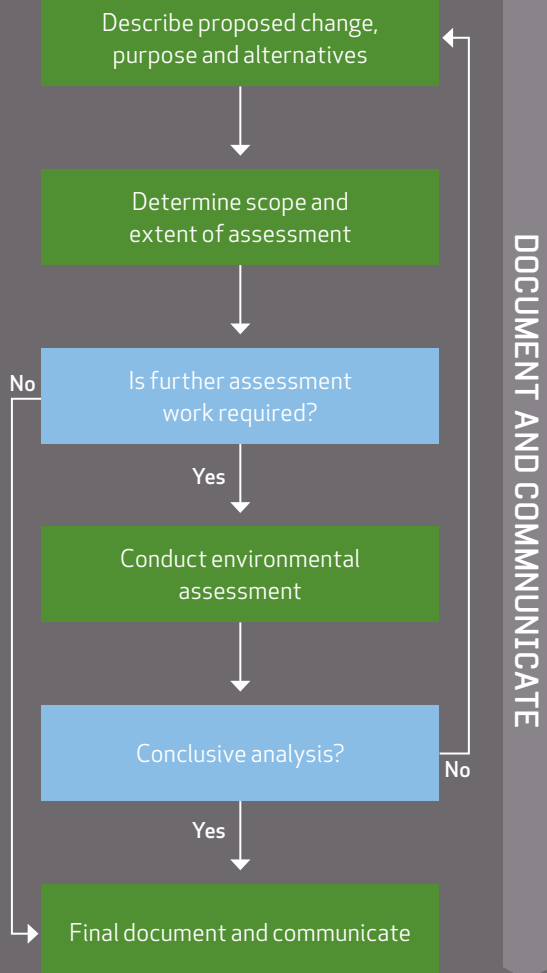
Describe proposed change, purpose and alternatives

Determine scope and extent of assessment

No

Is further assessment work required?

Yes

Conduct environmental assessment

Conclusive analysis?

No

Yes

Final document and communicate

DOCUMENT AND COMMUNICATE